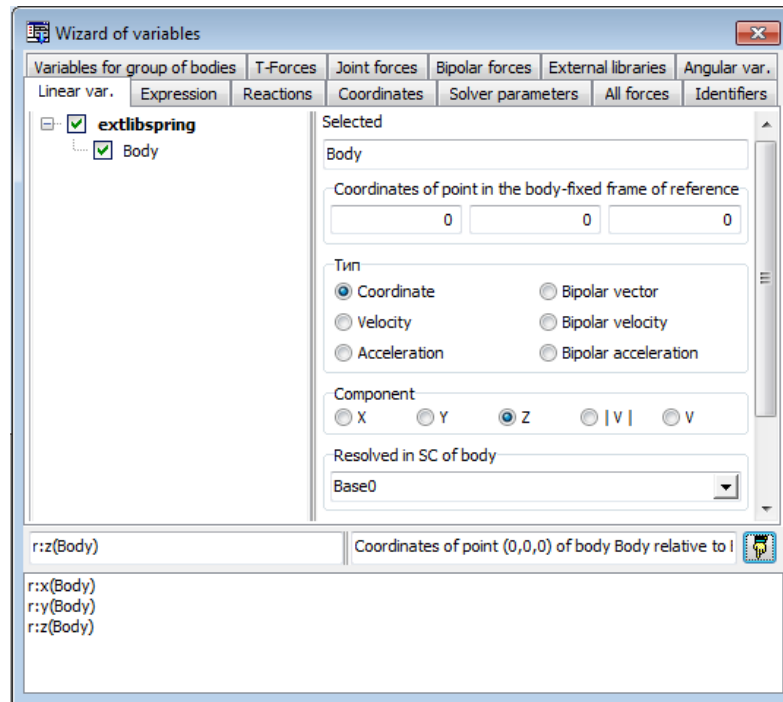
Wizard of variables

Variables for group of bodies | T-Forces | Joint forces | Bipolar forces | External libraries | Angular var.
Linear var. | Expression | Reactions | Coordinates | Solver parameters | All forces | Identifiers

extlibspring
Body

Selected
Body

Coordinates of point in the body-fixed frame of reference
0 0 0

Тип
Coordinate
Bipolar vector
Velocity
Bipolar velocity
Acceleration
Bipolar acceleration

Component
X Y Z | V | V

Resolved in SC of body
Base0

r:z(Body)
Coordinates of point (0,0,0) of body Body relative to I

r:x(Body)
r:y(Body)
r:z(Body)